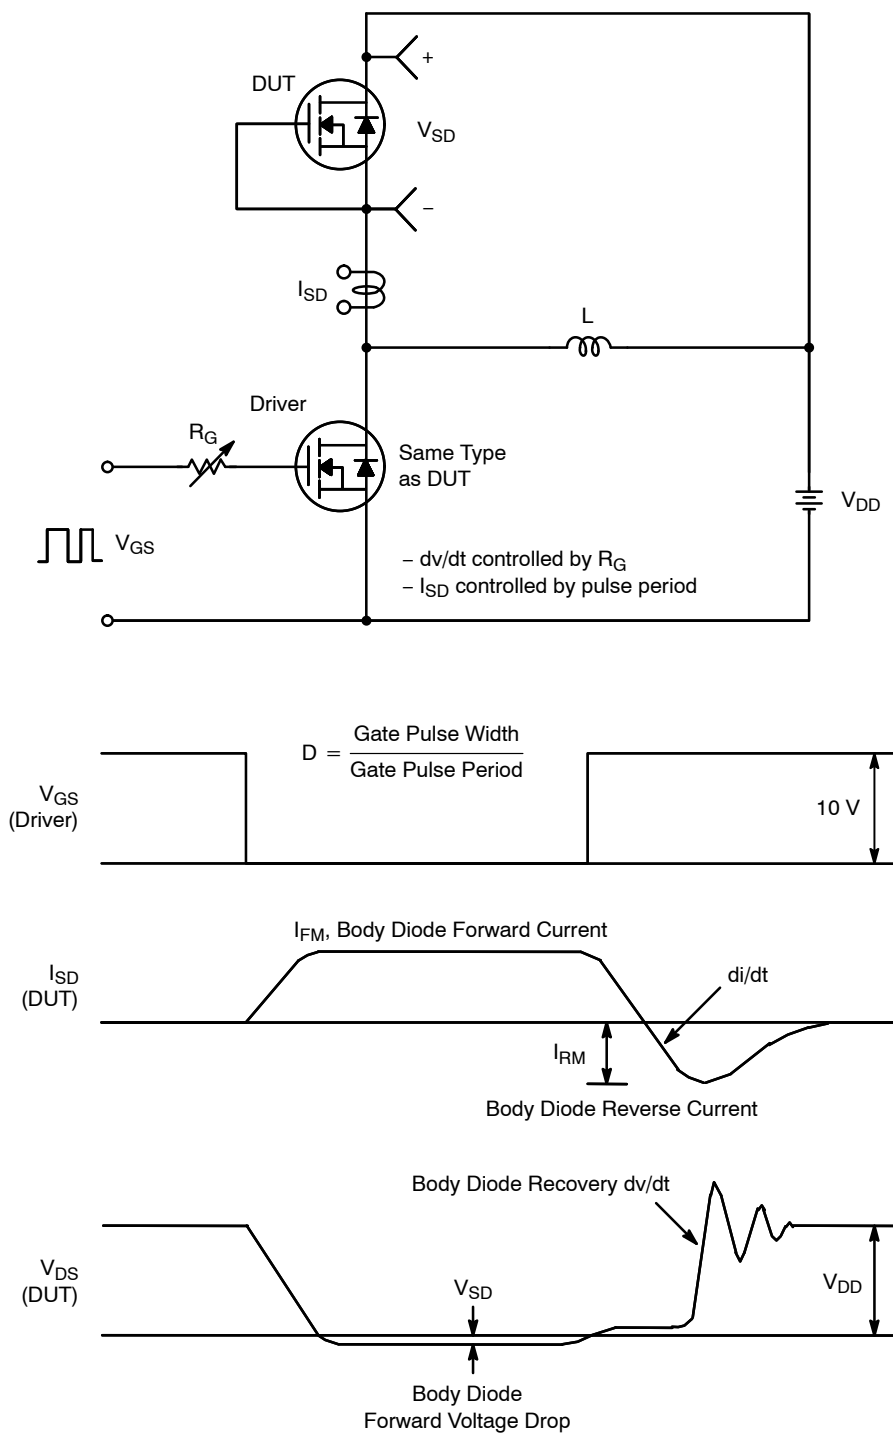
+

DUT

$V_{SD}$

–

$I_{SD}$

L

Driver

$R_G$

Same Type as DUT

$V_{DD}$

$V_{GS}$

– dv/dt controlled by $R_G$
– $I_{SD}$ controlled by pulse period

$D = \frac{\text{Gate Pulse Width}}{\text{Gate Pulse Period}}$

$V_{GS}$ (Driver)

10 V

$I_{FM}$, Body Diode Forward Current

$I_{SD}$ (DUT)

di/dt

$I_{RM}$

Body Diode Reverse Current

Body Diode Recovery dv/dt

$V_{DS}$ (DUT)

$V_{SD}$

$V_{DD}$

Body Diode Forward Voltage Drop